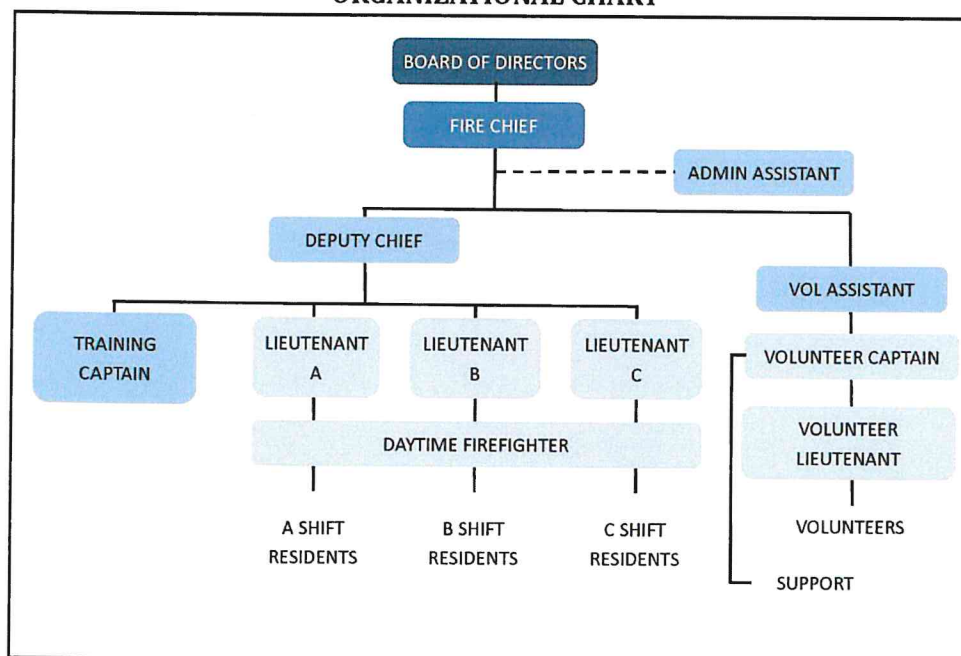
ORGANIZATIONAL CHART

BOARD OF DIRECTORS

FIRE CHIEF

ADMIN ASSISTANT

DEPUTY CHIEF

VOL ASSISTANT

TRAINING CAPTAIN

LIEUTENANT A

LIEUTENANT B

LIEUTENANT C

VOLUNTEER CAPTAIN

DAYTIME FIREFIGHTER

VOLUNTEER LIEUTENANT

A SHIFT RESIDENTS

B SHIFT RESIDENTS

C SHIFT RESIDENTS

VOLUNTEERS

SUPPORT